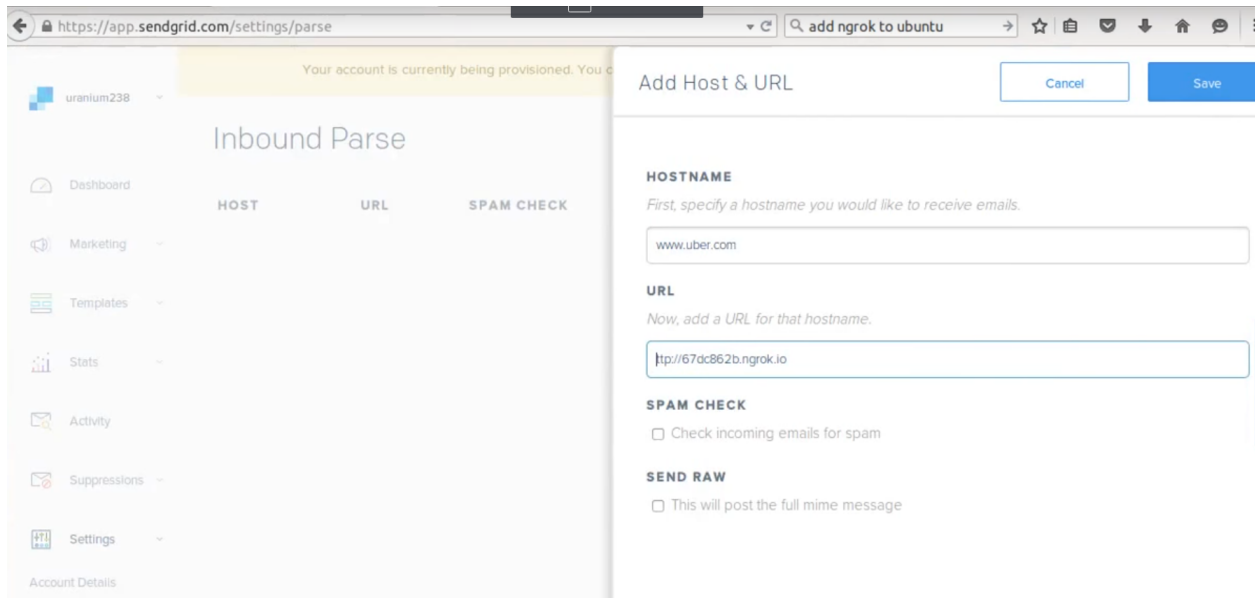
https://app.sendgrid.com/settings/parse

add ngrok to ubuntu

uranium238

Your account is currently being provisioned. You c

Inbound Parse

HOST URL SPAM CHECK

Dashboard

Marketing

Templates

Stats

Activity

Suppressions

Settings

Account Details

Add Host & URL

Cancel

Save

HOSTNAME

First, specify a hostname you would like to receive emails.

www.uber.com

URL

Now, add a URL for that hostname.

ttp://67dc862b.ngrok.io

SPAM CHECK

Check incoming emails for spam

SEND RAW

This will post the full mime message